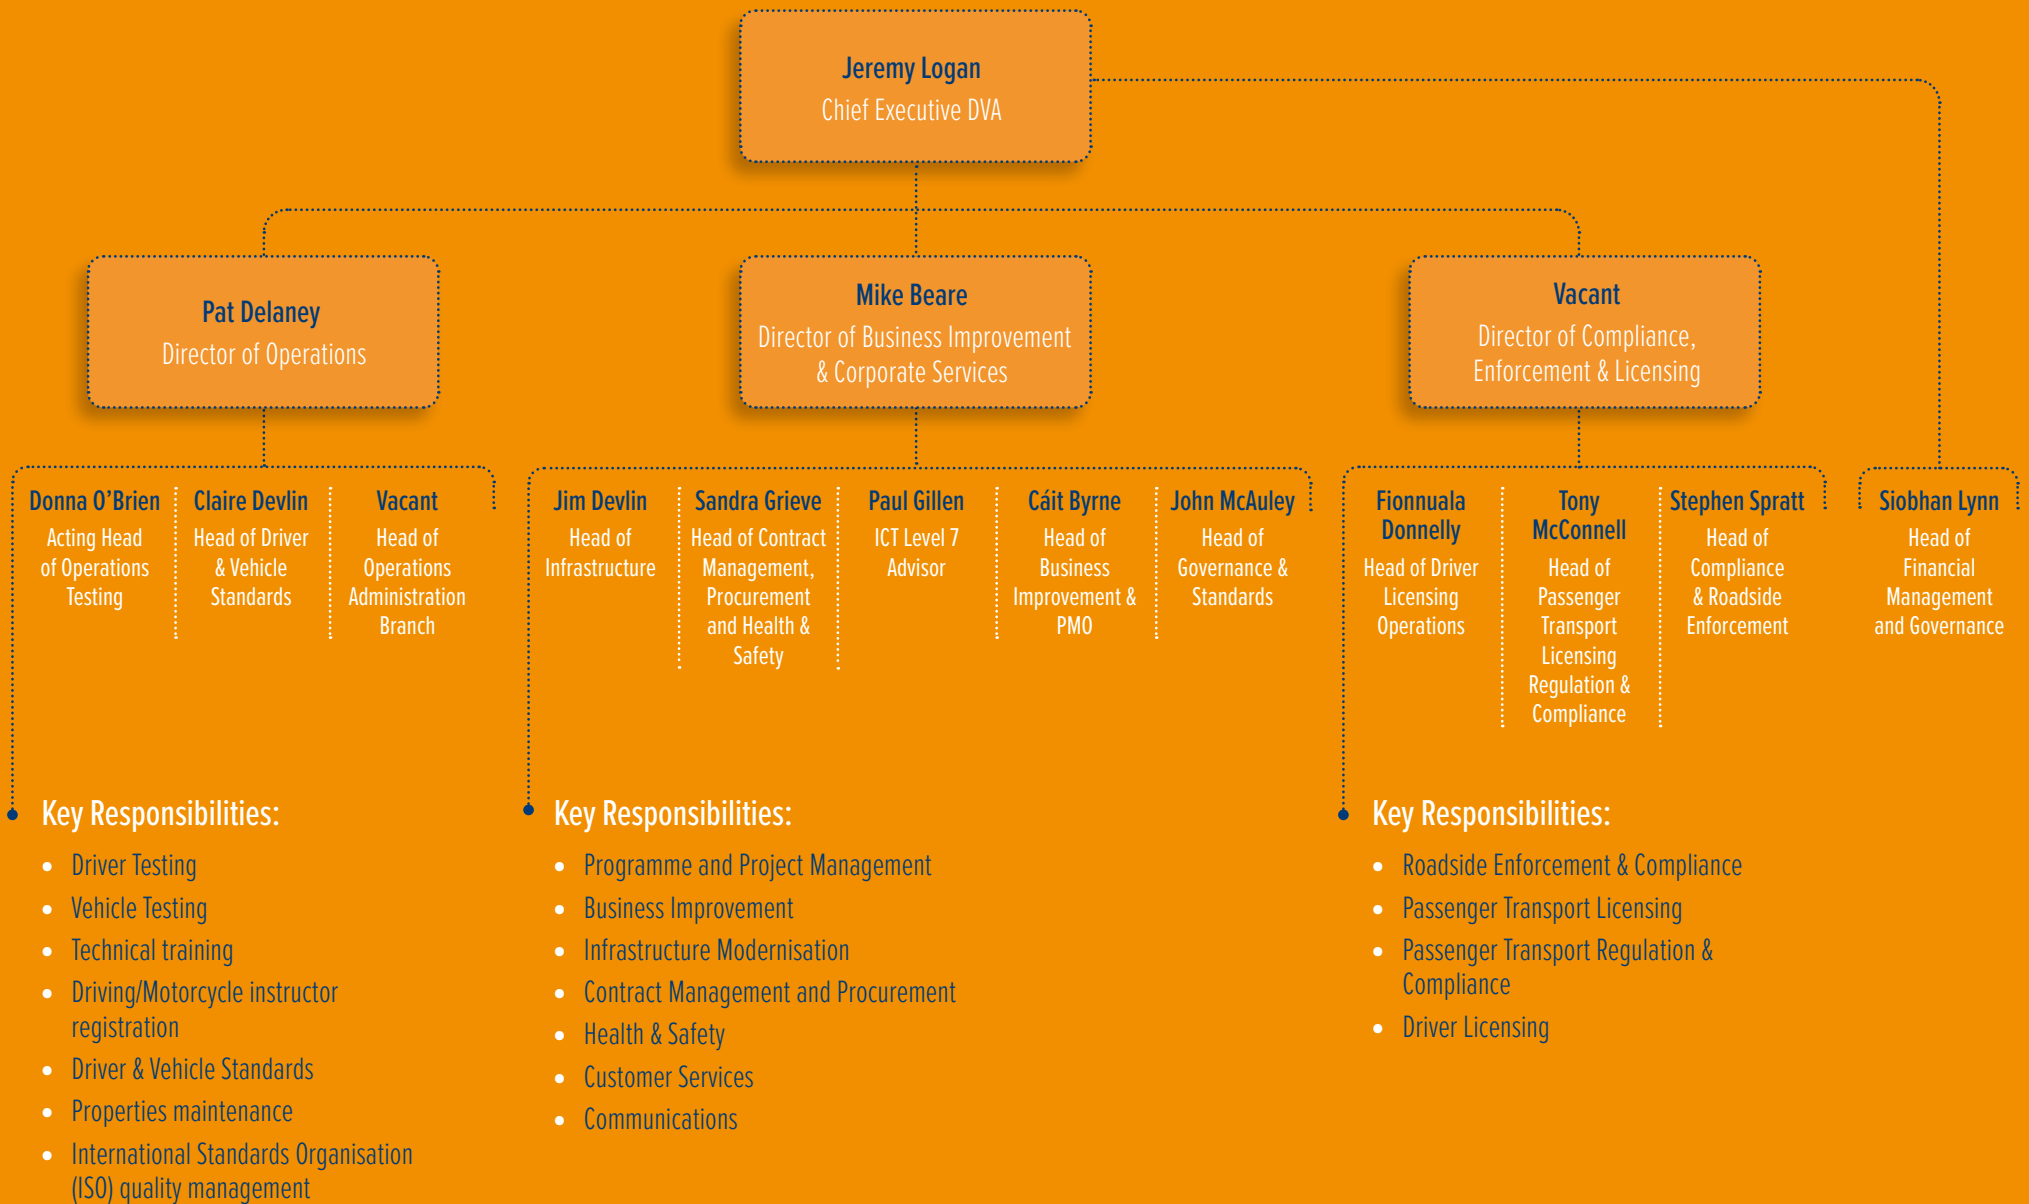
Jeremy Logan
Chief Executive DVA

Pat Delaney
Director of Operations

Mike Beare
Director of Business Improvement & Corporate Services

Vacant
Director of Compliance, Enforcement & Licensing

Donna O'Brien
Acting Head of Operations Testing

Claire Devlin
Head of Driver & Vehicle Standards

Vacant
Head of Operations Administration Branch

Jim Devlin
Head of Infrastructure

Sandra Grieve
Head of Contract Management, Procurement and Health & Safety

Paul Gillen
ICT Level 7 Advisor

Cáit Byrne
Head of Business Improvement & PMO

John McAuley
Head of Governance & Standards

Fionnuala Donnelly
Head of Driver Licensing Operations

Tony McConnell
Head of Passenger Transport Licensing Regulation & Compliance

Stephen Spratt
Head of Compliance & Roadside Enforcement

Siobhan Lynn
Head of Financial Management and Governance

Key Responsibilities:
- Driver Testing
- Vehicle Testing
- Technical training
- Driving/Motorcycle instructor registration
- Driver & Vehicle Standards
- Properties maintenance
- International Standards Organisation (ISO) quality management

Key Responsibilities:
- Programme and Project Management
- Business Improvement
- Infrastructure Modernisation
- Contract Management and Procurement
- Health & Safety
- Customer Services
- Communications

Key Responsibilities:
- Roadside Enforcement & Compliance
- Passenger Transport Licensing
- Passenger Transport Regulation & Compliance
- Driver Licensing